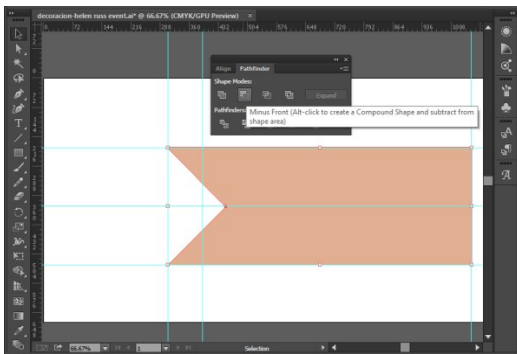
decoracion-helen russ event.ai* @ 66.67% (CMYK/GPU Preview) ×

72 144 216 288 360 432 504 576 648 720 792 864 936 1008

Align Pathfinder

Shape Modes:

Expand

Pathfinders:

Minus Front (Alt-click to create a Compound Shape and subtract from shape area)

66.67%

Selection